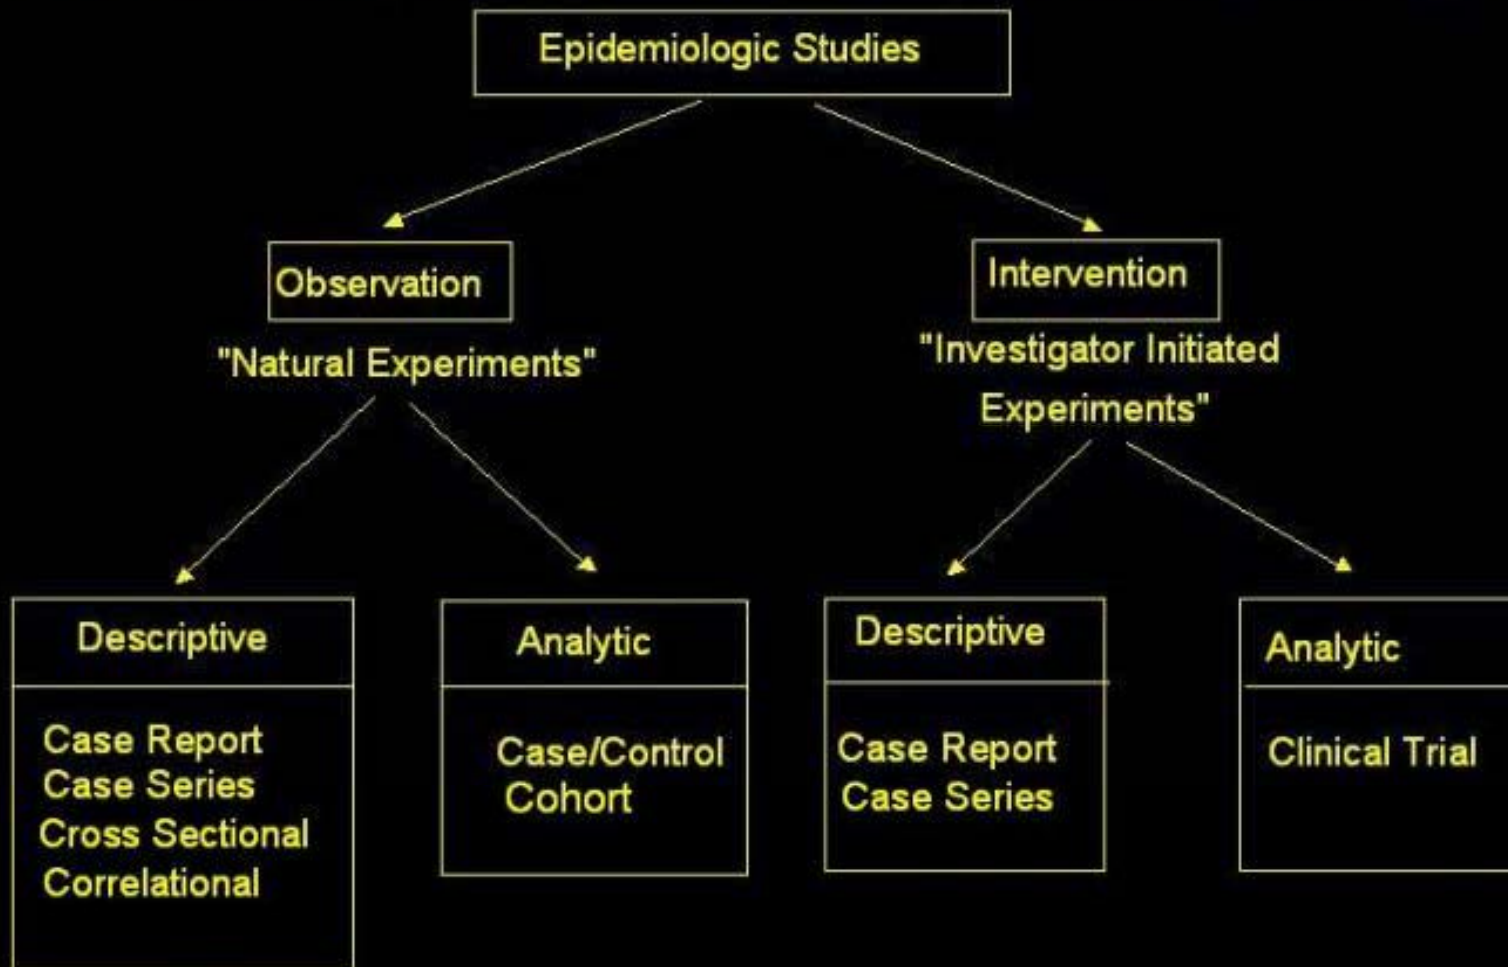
Epidemiologic Studies

Observation

"Natural Experiments"

Intervention

"Investigator Initiated Experiments"

Descriptive

Case Report
Case Series
Cross Sectional
Correlational

Analytic

Case/Control
Cohort

Descriptive

Case Report
Case Series

Analytic

Clinical Trial